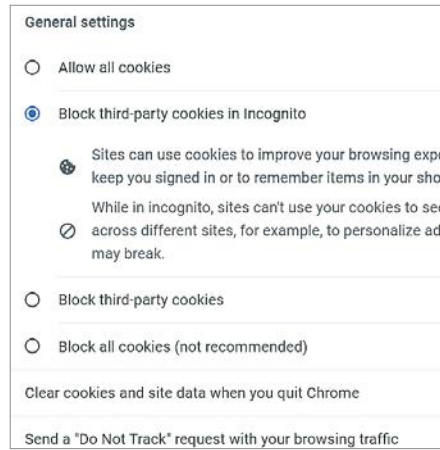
General settings

Allow all cookies

Block third-party cookies in Incognito

Sites can use cookies to improve your browsing expe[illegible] keep you signed in or to remember items in your sho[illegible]

While in incognito, sites can't use your cookies to se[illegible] across different sites, for example, to personalize ad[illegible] may break.

Block third-party cookies

Block all cookies (not recommended)

Clear cookies and site data when you quit Chrome

Send a "Do Not Track" request with your browsing traffic